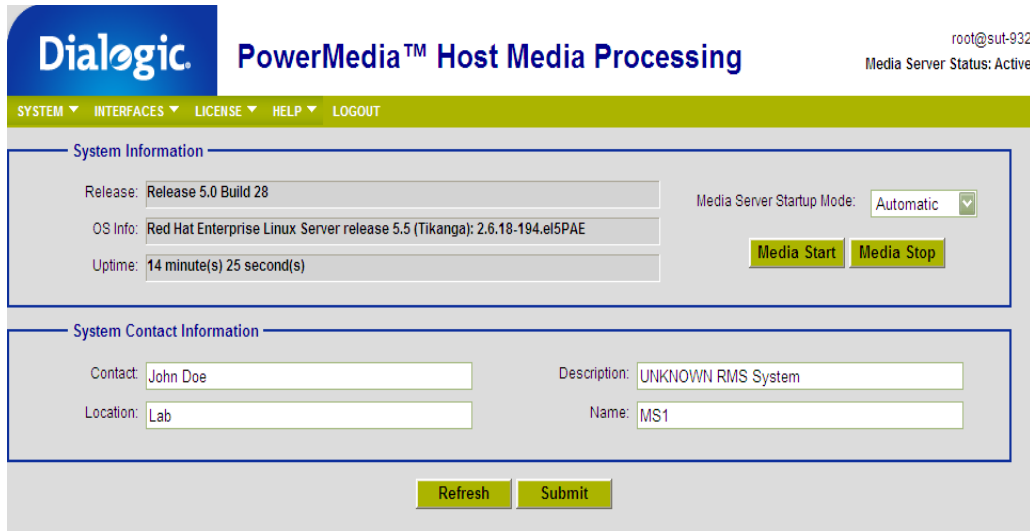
Dialogic.

PowerMedia™ Host Media Processing

root@sut-932

Media Server Status: Active

SYSTEM ▼ INTERFACES ▼ LICENSE ▼ HELP ▼ LOGOUT

System Information

Release: Release 5.0 Build 28

OS Info: Red Hat Enterprise Linux Server release 5.5 (Tikanga): 2.6.18-194.el5PAE

Uptime: 14 minute(s) 25 second(s)

Media Server Startup Mode: Automatic

Media Start Media Stop

System Contact Information

Contact: John Doe

Location: Lab

Description: UNKNOWN RMS System

Name: MS1

Refresh Submit